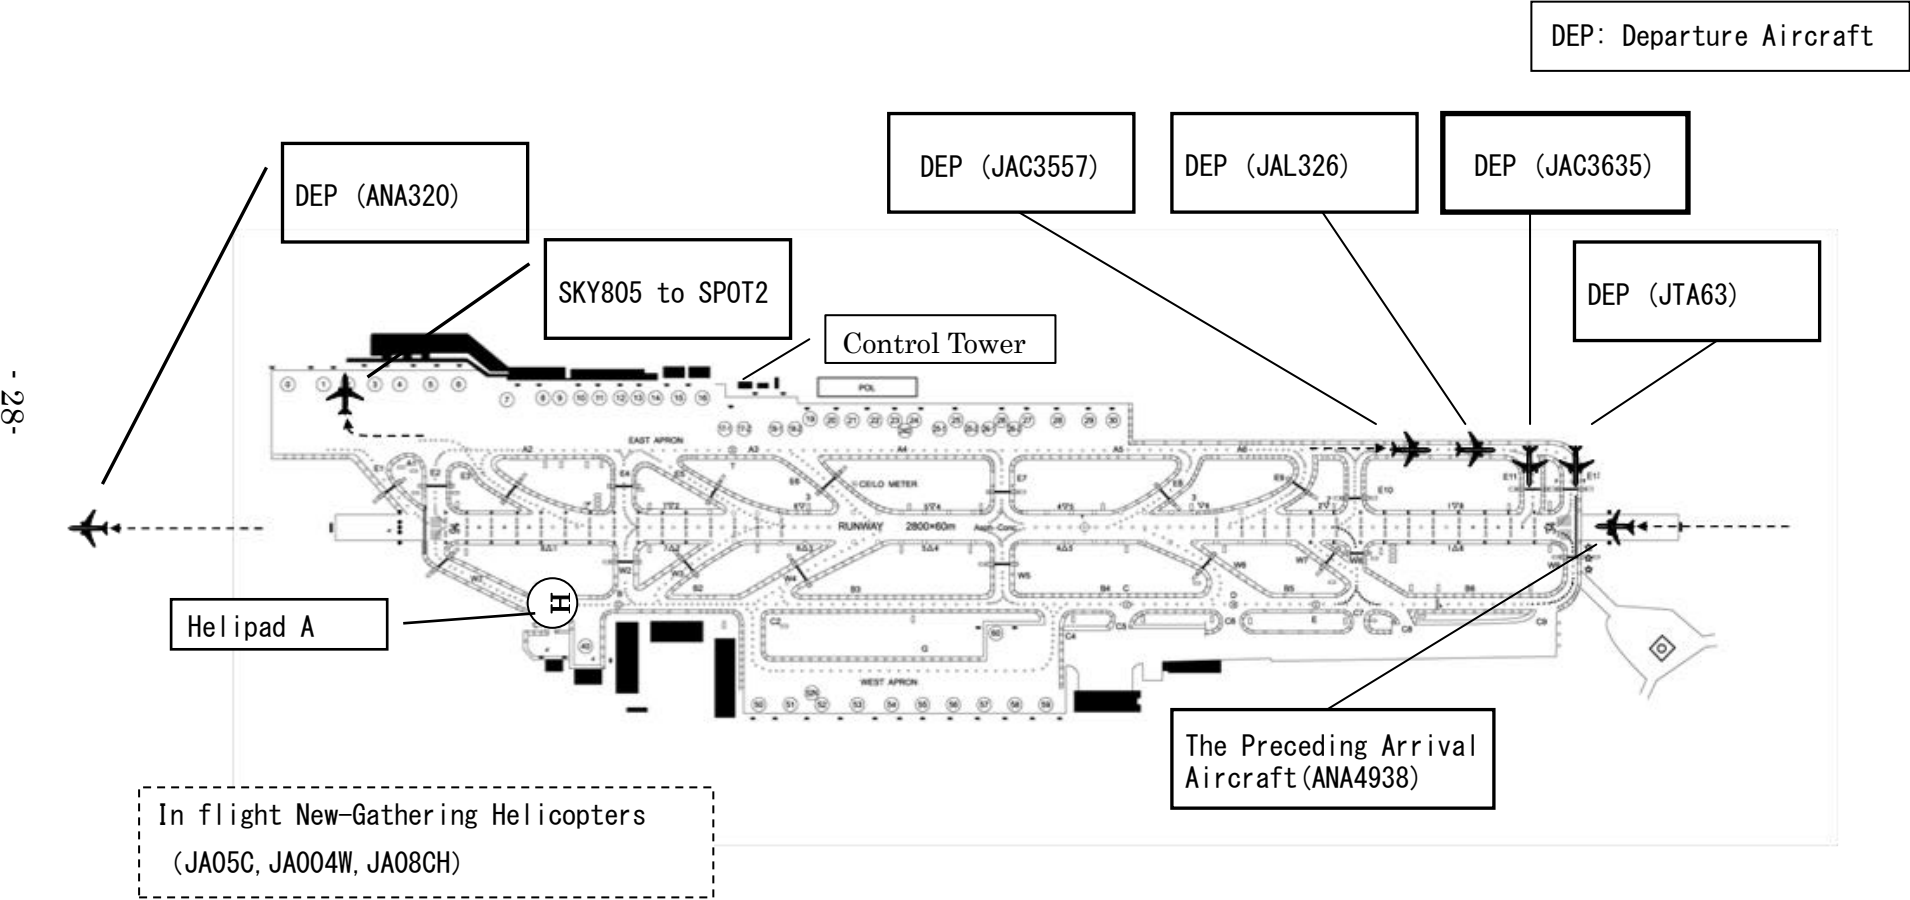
DEP: Departure Aircraft

DEP (ANA320)

SKY805 to SPOT2

Control Tower

DEP (JAC3557)

DEP (JAL326)

DEP (JAC3635)

DEP (JTA63)

- 28-

POL

EAST APRON

CEILO METER

RUNWAY 2800×60m

WEST APRON

Helipad A

H

The Preceding Arrival Aircraft(ANA4938)

In flight New-Gathering Helicopters (JA05C, JA004W, JA08CH)